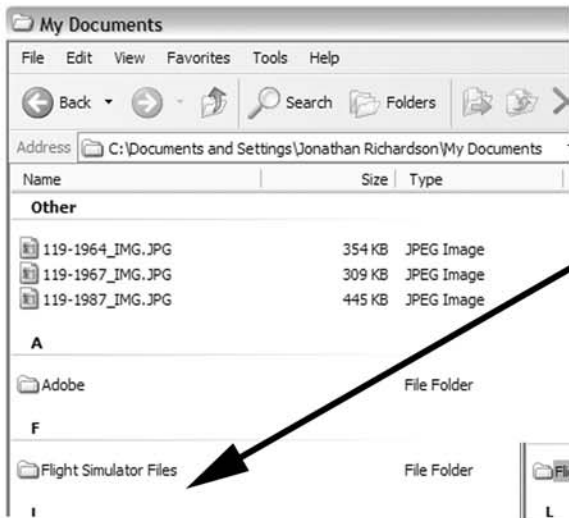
My Documents

File Edit View Favorites Tools Help

Back Search Folders

Address C:\Documents and Settings\Jonathan Richardson\My Documents

| Name | Size | Type |
|---|---|---|
| **Other** | | |
| 119-1964_IMG.JPG | 354 KB | JPEG Image |
| 119-1967_IMG.JPG | 309 KB | JPEG Image |
| 119-1987_IMG.JPG | 445 KB | JPEG Image |
| **A** | | |
| Adobe | | File Folder |
| **F** | | |
| Flight Simulator Files | | File Folder |
| **I** | | |

Fli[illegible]

L